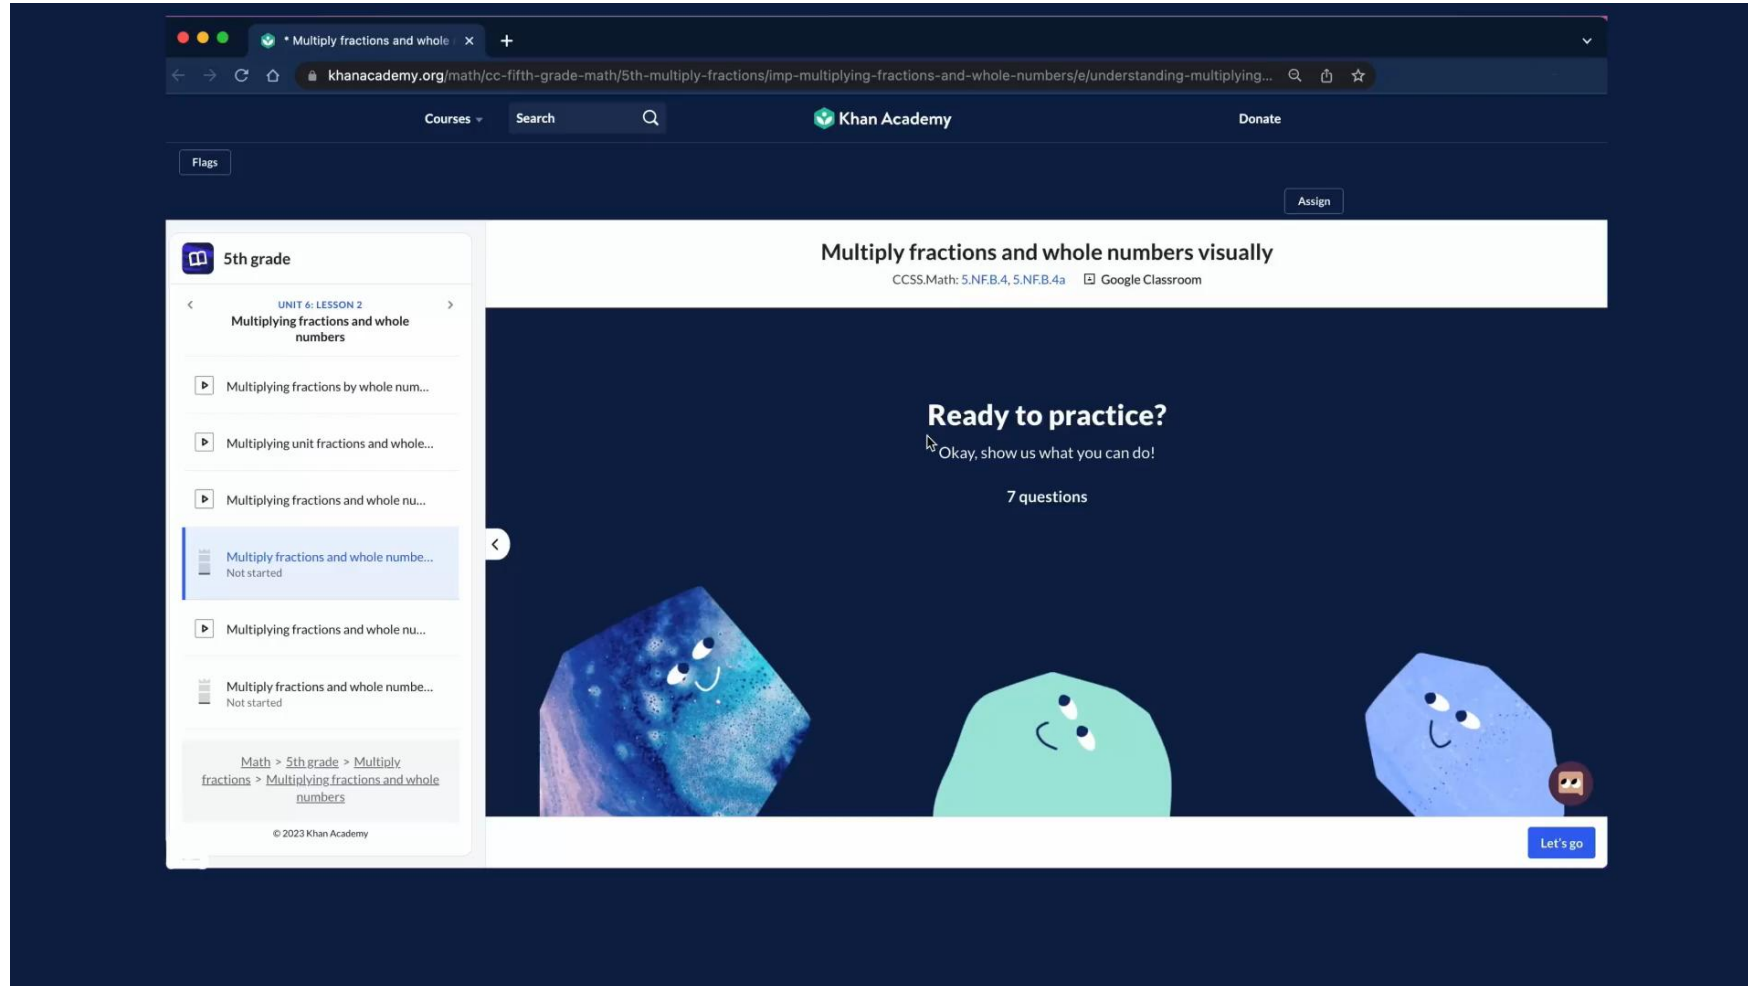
* Multiply fractions and whole

khanacademy.org/math/cc-fifth-grade-math/5th-multiply-fractions/imp-multiplying-fractions-and-whole-numbers/e/understanding-multiplying...

Courses Search Khan Academy Donate

Flags

Assign

5th grade

UNIT 6: LESSON 2
Multiplying fractions and whole numbers

Multiplying fractions by whole num...

Multiplying unit fractions and whole...

Multiplying fractions and whole nu...

Multiply fractions and whole numbe...
Not started

Multiplying fractions and whole nu...

Multiply fractions and whole numbe...
Not started

Math > 5th grade > Multiply fractions > Multiplying fractions and whole numbers

© 2023 Khan Academy

Multiply fractions and whole numbers visually

CCSS.Math: 5.NF.B.4, 5.NF.B.4a Google Classroom

Ready to practice?

Okay, show us what you can do!

7 questions

Let's go